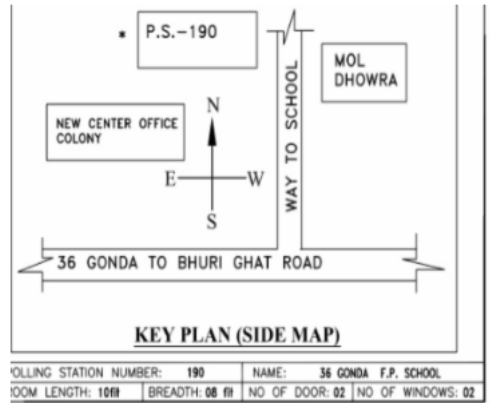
* P.S.-190

MOL DHOWRA

N

NEW CENTER OFFICE COLONY

E W

S

WAY TO SCHOOL

36 GONDA TO BHURI GHAT ROAD

KEY PLAN (SIDE MAP)

| POLLING STATION NUMBER: 190 | | NAME: 36 GONDA F.P. SCHOOL | |
|---|---|---|---|
| ROOM LENGTH: 10ft | BREADTH: 08 ft | NO OF DOOR: 02 | NO OF WINDOWS: 02 |